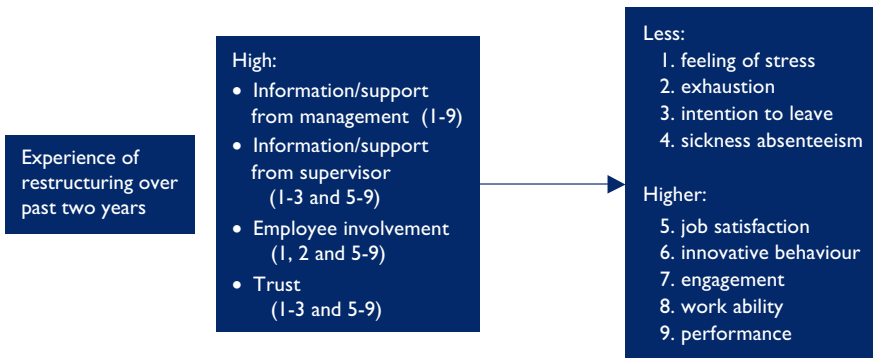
Experience of restructuring over past two years

High:
- Information/support from management (1-9)
- Information/support from supervisor (1-3 and 5-9)
- Employee involvement (1, 2 and 5-9)
- Trust (1-3 and 5-9)

Less:
1. feeling of stress
2. exhaustion
3. intention to leave
4. sickness absenteeism

Higher:
5. job satisfaction
6. innovative behaviour
7. engagement
8. work ability
9. performance